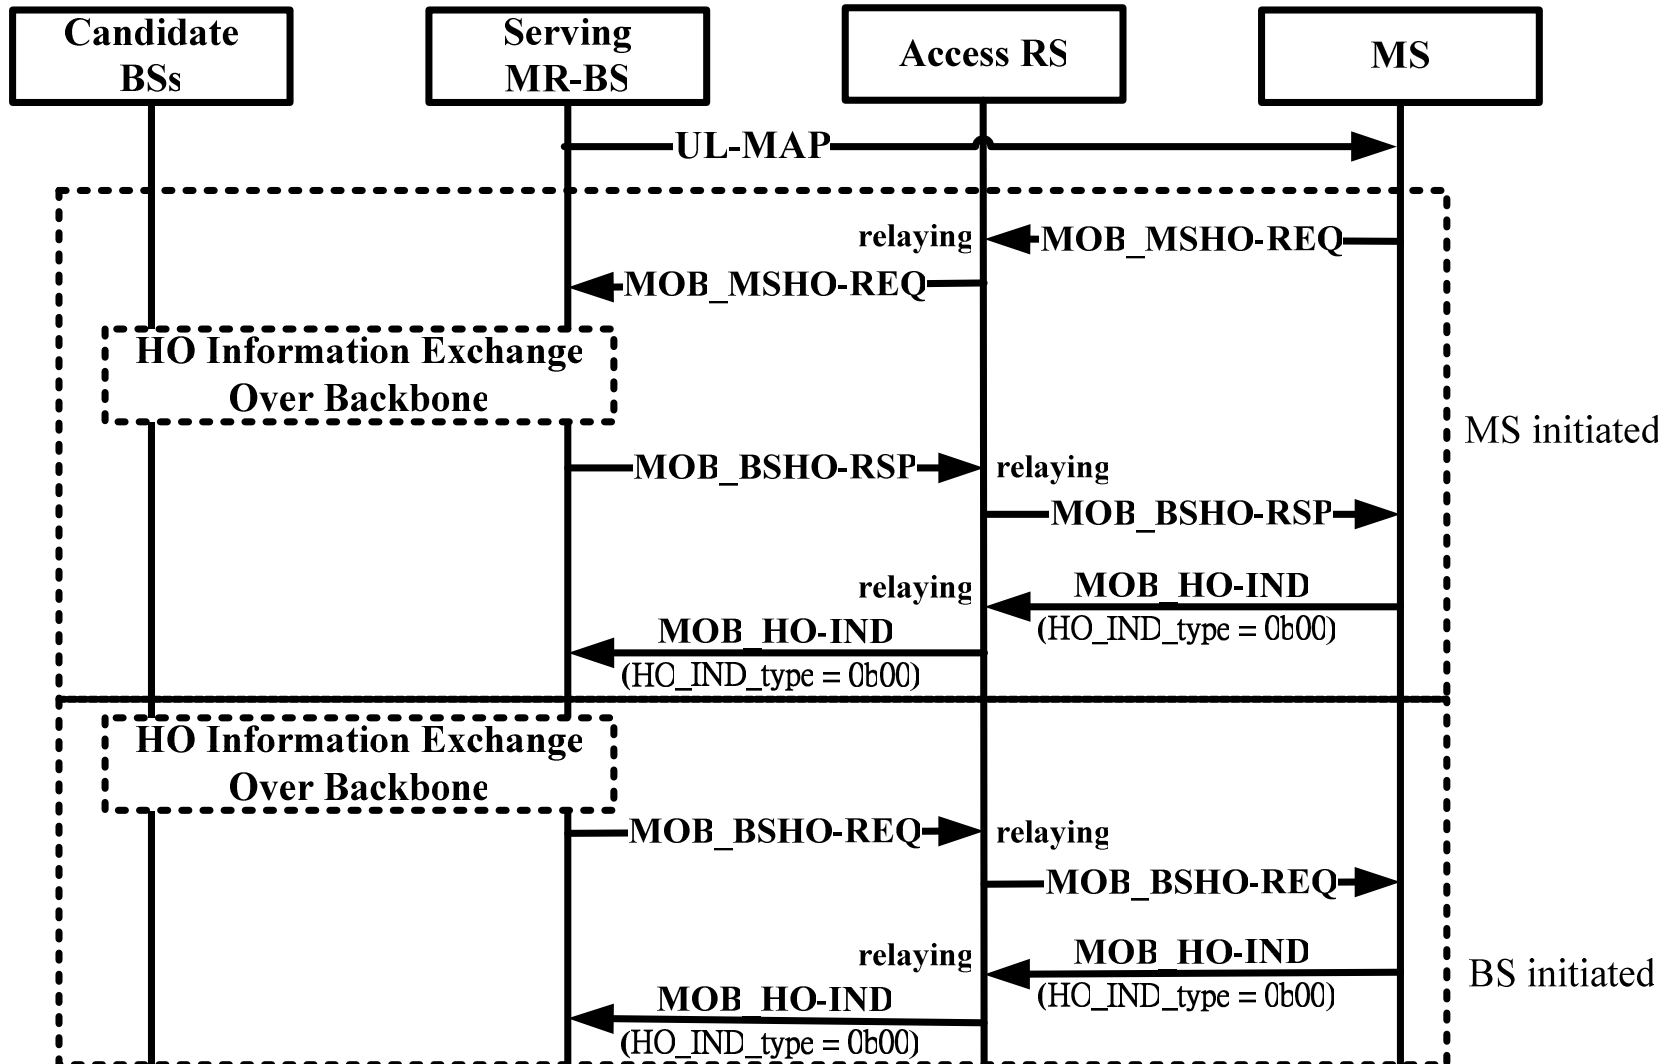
Candidate BSs

Serving MR-BS

Access RS

MS

UL-MAP

relaying

MOB_MSHO-REQ

MOB_MSHO-REQ

HO Information Exchange Over Backbone

MS initiated

MOB_BSHO-RSP

relaying

MOB_BSHO-RSP

relaying

MOB_HO-IND
(HO_IND_type = 0b00)

MOB_HO-IND
(HO_IND_type = 0b00)

HO Information Exchange Over Backbone

MOB_BSHO-REQ

relaying

MOB_BSHO-REQ

relaying

MOB_HO-IND
(HO_IND_type = 0b00)

BS initiated

MOB_HO-IND
(HO_IND_type = 0b00)